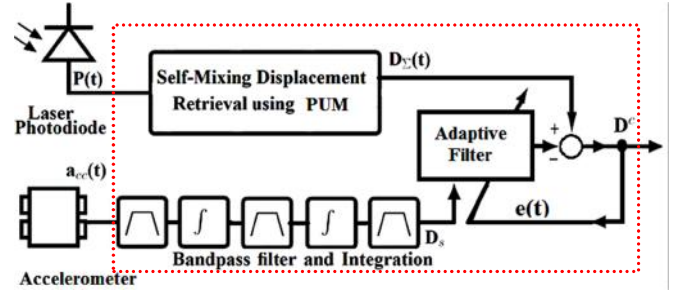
P(t)

Laser Photodiode

Self-Mixing Displacement Retrieval using PUM

$D_{\Sigma}(t)$

Adaptive Filter

+

−

$D^c$

$a_{cc}(t)$

$\int$

$\int$

$D_s$

e(t)

Bandpass filter and Integration

Accelerometer